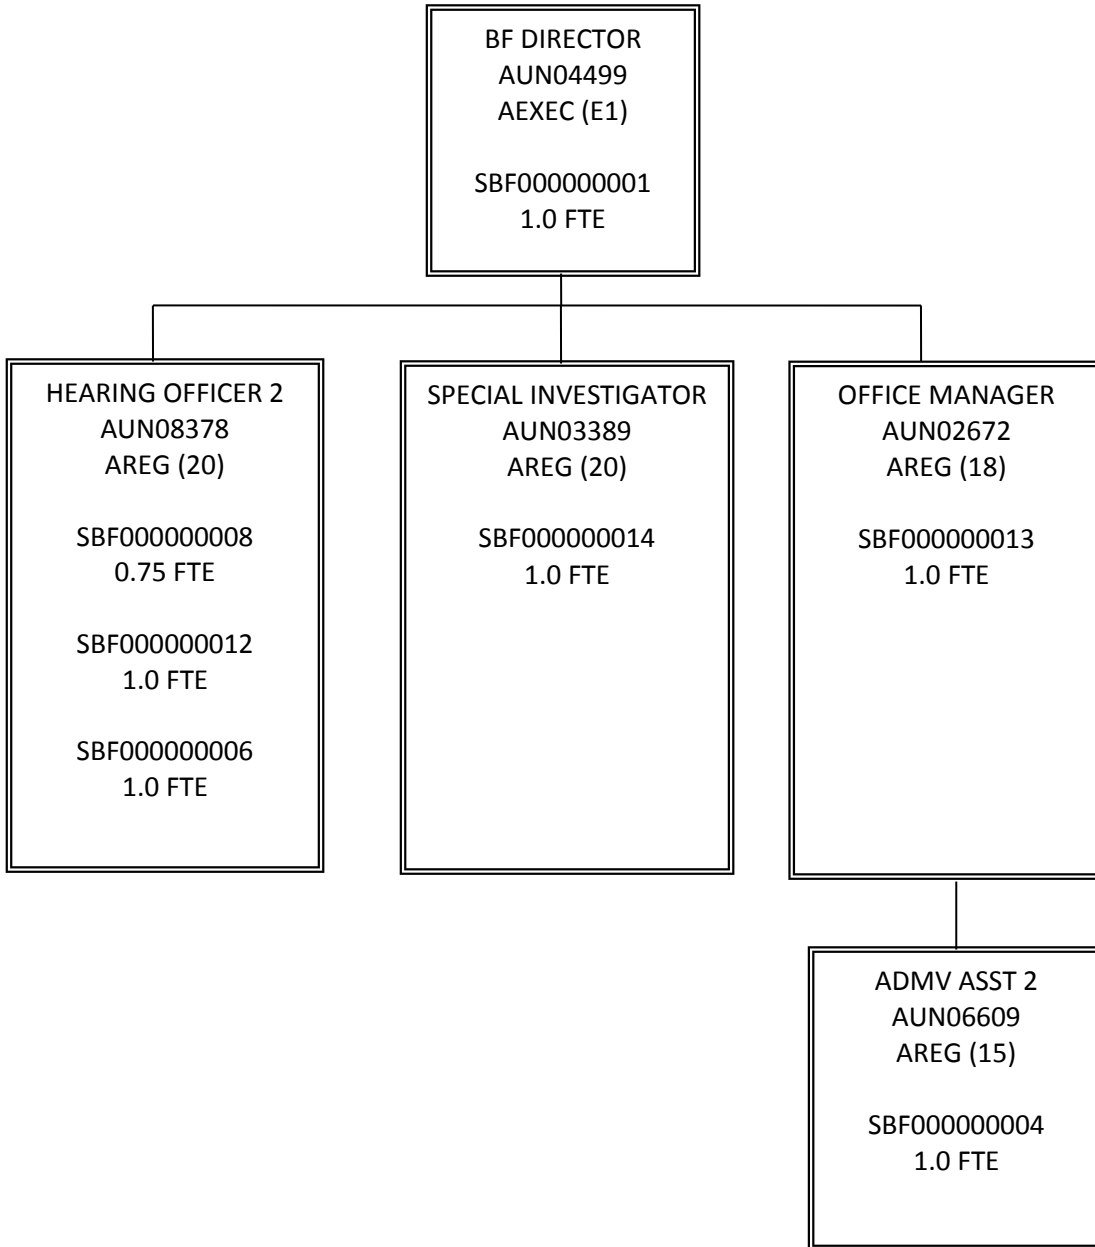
BF DIRECTOR
AUN04499
AEXEC (E1)

SBF000000001
1.0 FTE

HEARING OFFICER 2
AUN08378
AREG (20)

SBF000000008
0.75 FTE

SBF000000012
1.0 FTE

SBF000000006
1.0 FTE

SPECIAL INVESTIGATOR
AUN03389
AREG (20)

SBF000000014
1.0 FTE

OFFICE MANAGER
AUN02672
AREG (18)

SBF000000013
1.0 FTE

ADMV ASST 2
AUN06609
AREG (15)

SBF000000004
1.0 FTE